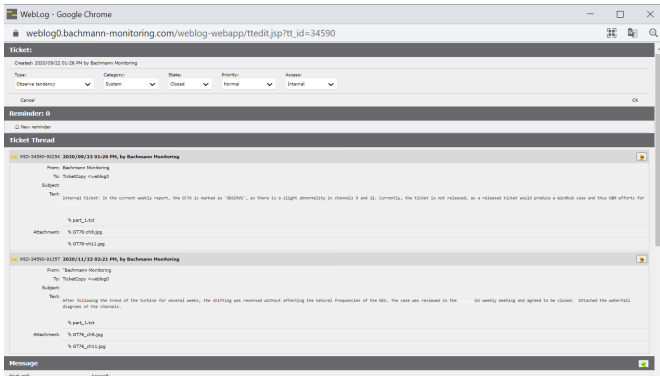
WebLog - Google Chrome

weblog0.bachmann-monitoring.com/weblog-webapp/ttedit.jsp?tt_id=34590

Ticket:

Created: 2020/09/22 01:26 PM by Bachmann Monitoring

Type: Observe tendency
Category: System
State: Closed
Priority: Normal
Access: Internal

Cancel

Ok

Reminder: 0

New reminder

Ticket Thread

MID-34590-90294 2020/09/22 01:26 PM, by Bachmann Monitoring

From: Bachmann Monitoring
To: TicketCopy <weblog0
Subject:
Text: Internal ticket: In the current weekly report, the GT76 is marked as 'OBSERVE', as there is a slight abnormality in channels 0 and 11. Currently, the ticket is not released, as a released ticket would produce a WindHub case and thus O&M efforts for

% part_1.txt

Attachment: % GT76-ch0.jpg
% GT76-ch11.jpg

MID-34590-91257 2020/11/23 02:21 PM, by Bachmann Monitoring

From: Bachmann Monitoring
To: TicketCopy <weblog0
Subject:
Text: After following the trend of the turbine for several weeks, the shifting was reversed without affecting the natural frequencies of the NDL. The case was reviewed in the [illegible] weekly meeting and agreed to be closed. Attached the waterfall diagrams of the channels.

% part_1.txt

Attachment: % GT76_ch0.jpg
% GT76_ch11.jpg

Message